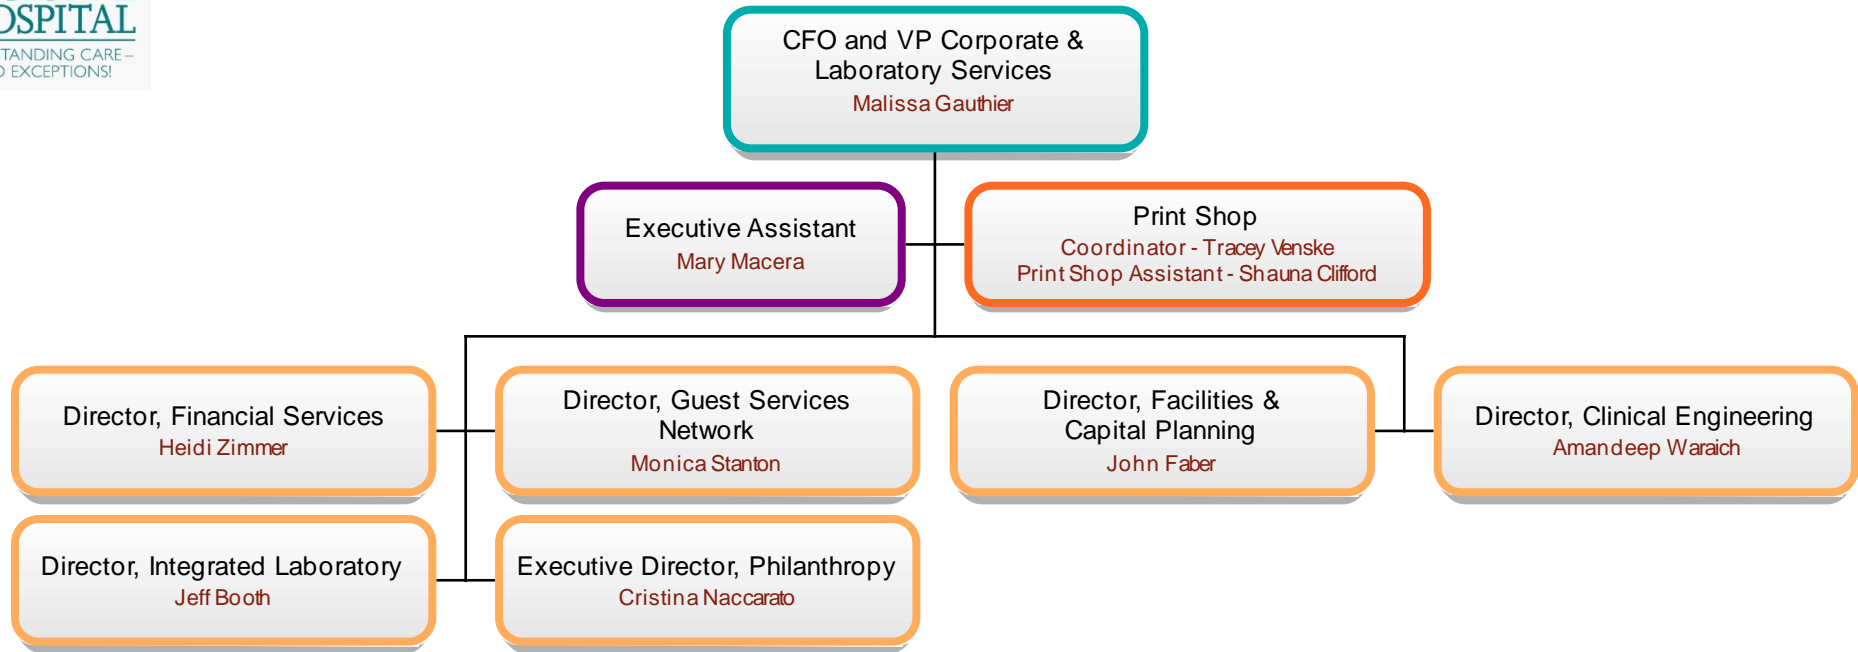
OSPITAL
TANDING CARE –
O EXCEPTIONS!

CFO and VP Corporate & Laboratory Services
Malissa Gauthier

Executive Assistant
Mary Macera

Print Shop
Coordinator - Tracey Venske
Print Shop Assistant - Shauna Clifford

Director, Financial Services
Heidi Zimmer

Director, Guest Services Network
Monica Stanton

Director, Facilities & Capital Planning
John Faber

Director, Clinical Engineering
Amandeep Waraich

Director, Integrated Laboratory
Jeff Booth

Executive Director, Philanthropy
Cristina Naccarato